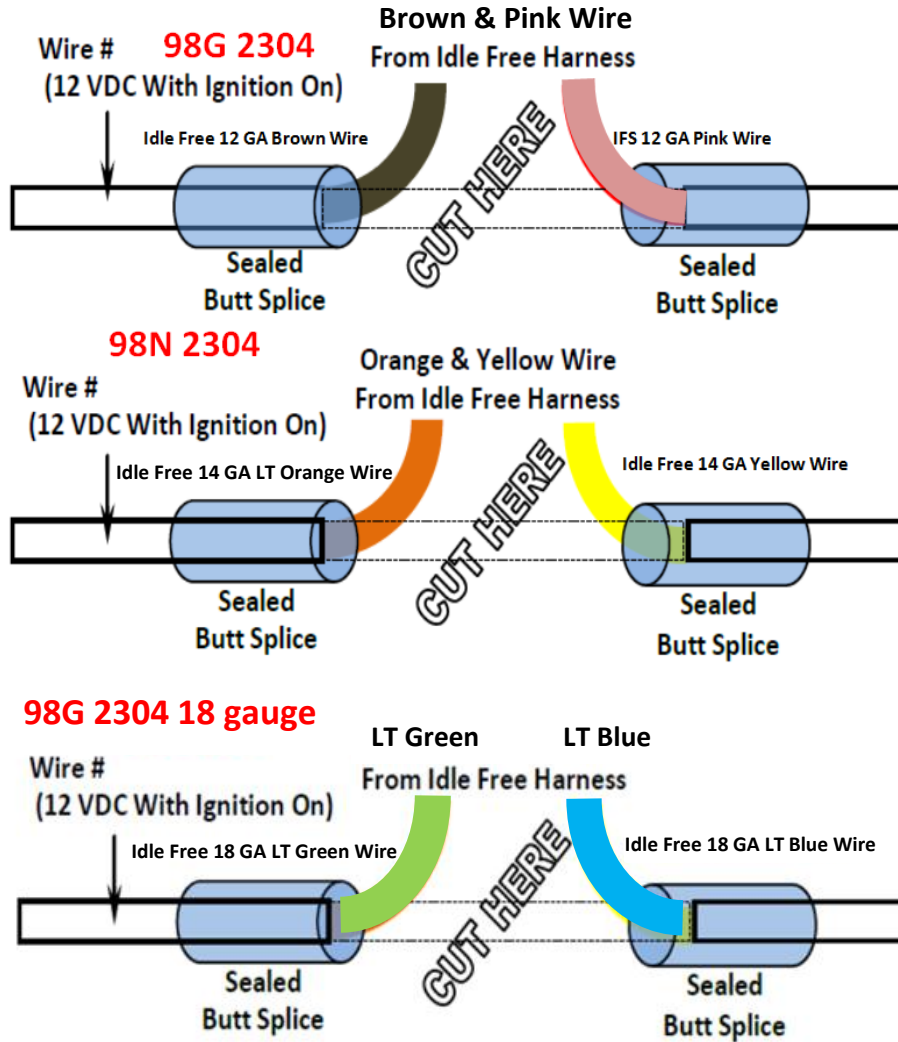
Wire #
(12 VDC With Ignition On)

98G 2304

Brown & Pink Wire
From Idle Free Harness

Idle Free 12 GA Brown Wire

IFS 12 GA Pink Wire

CUT HERE

Sealed
Butt Splice

Sealed
Butt Splice

98N 2304

Wire #
(12 VDC With Ignition On)

Orange & Yellow Wire
From Idle Free Harness

Idle Free 14 GA LT Orange Wire

Idle Free 14 GA Yellow Wire

CUT HERE

Sealed
Butt Splice

Sealed
Butt Splice

98G 2304 18 gauge

Wire #
(12 VDC With Ignition On)

LT Green

LT Blue

From Idle Free Harness

Idle Free 18 GA LT Green Wire

Idle Free 18 GA LT Blue Wire

CUT HERE

Sealed
Butt Splice

Sealed
Butt Splice